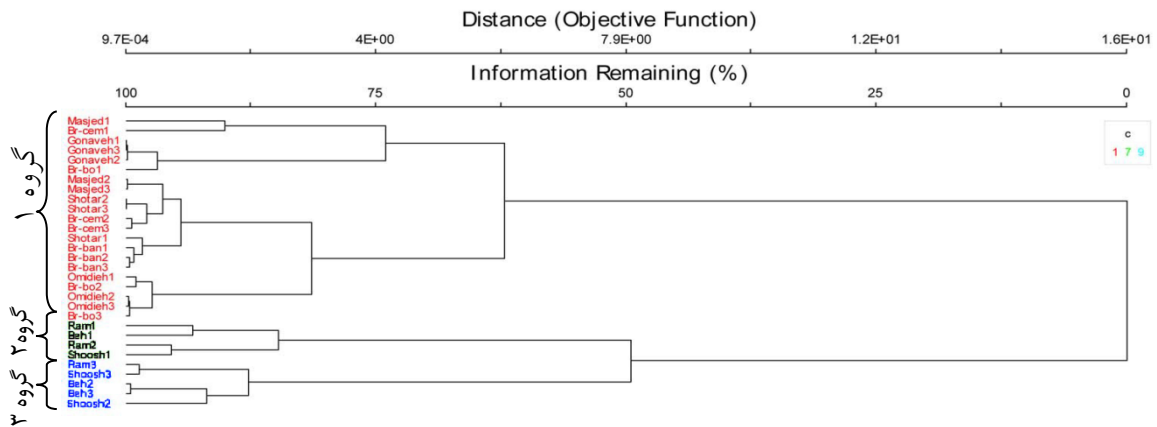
Distance (Objective Function)

9.7E-04 4E+00 7.9E+00 1.2E+01 1.6E+01

Information Remaining (%)

100 75 50 25 0

c
1 7 9

گروه ۱
Masjed1
Br-cem1
Gonaveh1
Gonaveh3
Gonaveh2
Br-bo1
Masjed2
Masjed3
Shotar2
Shotar3
Br-cem2
Br-cem3
Shotar1
Br-ban1
Br-ban2
Br-ban3
Omidieh1
Br-bo2
Omidieh2
Omidieh3
Br-bo3

گروه ۲
Ram1
Beh1
Ram2
Shoosh1

گروه ۳
Ram3
Shoosh3
Beh2
Beh3
Shoosh2